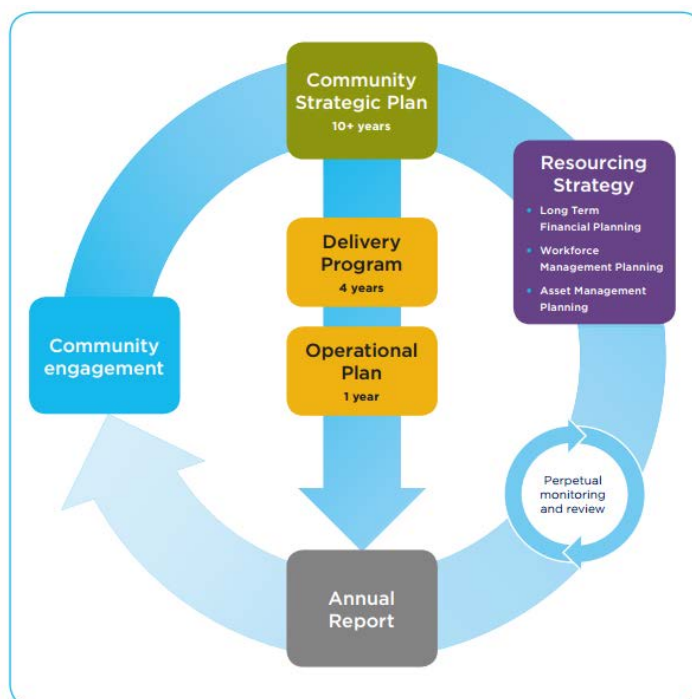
Community Strategic Plan
10+ years

Resourcing Strategy
- Long Term Financial Planning
- Workforce Management Planning
- Asset Management Planning

Delivery Program
4 years

Operational Plan
1 year

Community engagement

Perpetual monitoring and review

Annual Report